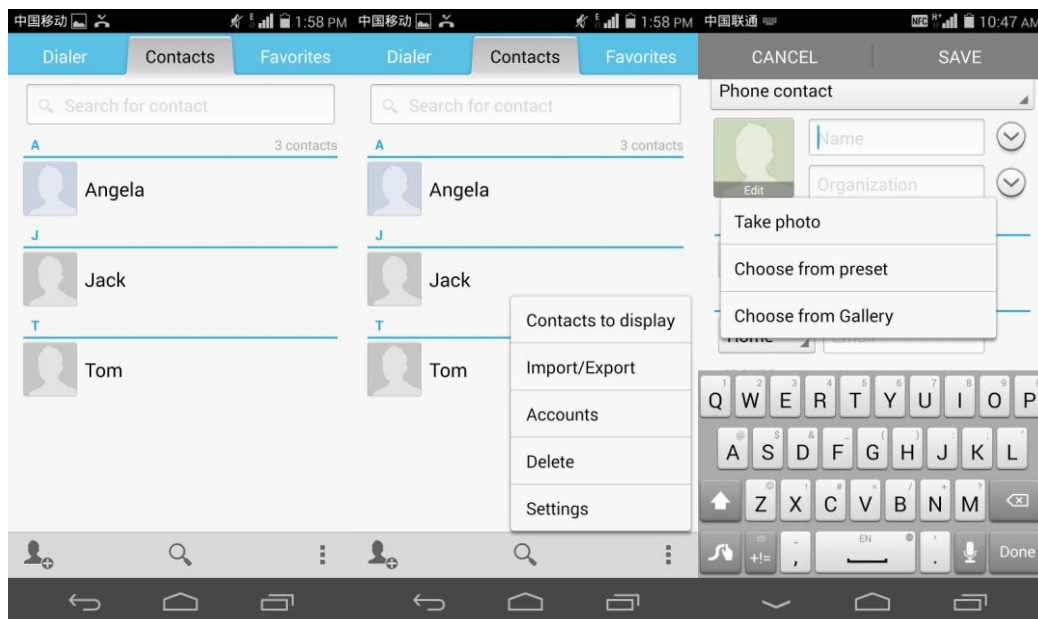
中国移动 1:58 PM

Dialer Contacts Favorites

Search for contact

A 3 contacts

Angela

J

Jack

T

Tom

中国移动 1:58 PM

Dialer Contacts Favorites

Search for contact

A 3 contacts

Angela

J

Jack

T

Tom

Contacts to display

Import/Export

Accounts

Delete

Settings

中国联通 10:47 AM

CANCEL SAVE

Phone contact

Name

Organization

Edit

Take photo

Choose from preset

Choose from Gallery

Home Email

Q W E R T Y U I O P

A S D F G H J K L

Z X C V B N M

+!= , EN . Done